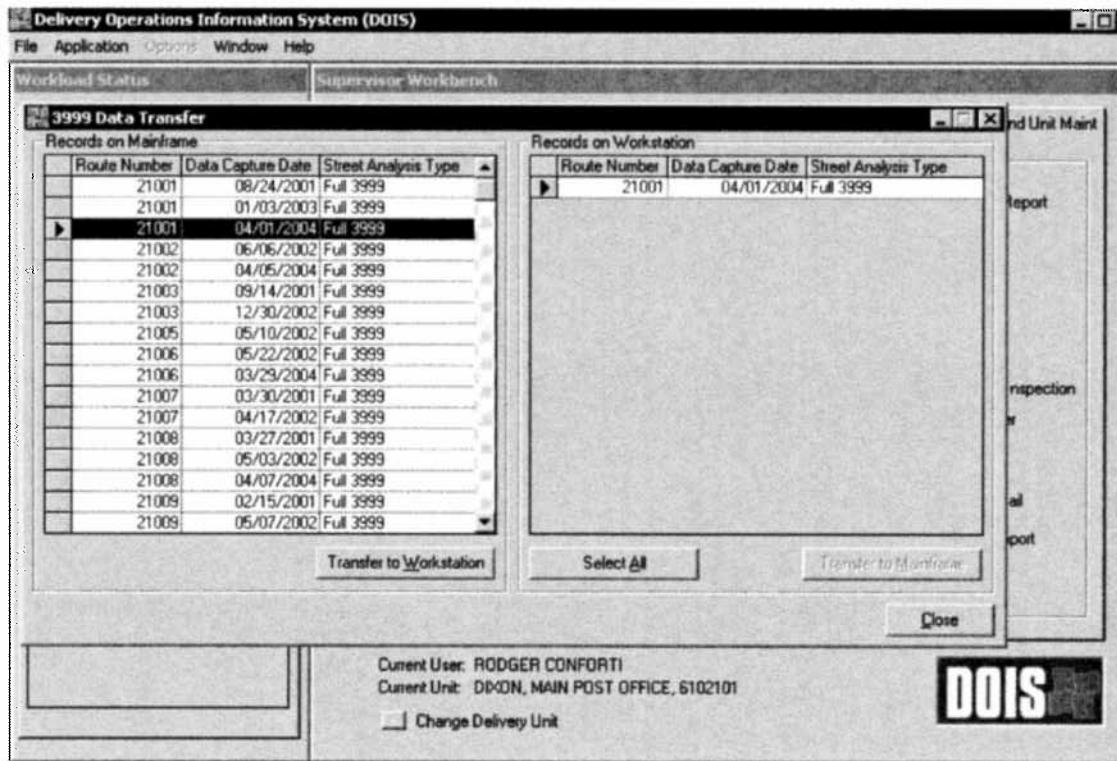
Delivery Operations Information System (DOIS)

File Application Options Window Help

Workload Status | Supervisor Workbench

3999 Data Transfer

nd Unit Maint

Records on Mainframe

| Route Number | Data Capture Date | Street Analysis Type |
|---|---|---|
| 21001 | 08/24/2001 | Full 3999 |
| 21001 | 01/03/2003 | Full 3999 |
| 21001 | 04/01/2004 | Full 3999 |
| 21002 | 06/06/2002 | Full 3999 |
| 21002 | 04/05/2004 | Full 3999 |
| 21003 | 09/14/2001 | Full 3999 |
| 21003 | 12/30/2002 | Full 3999 |
| 21005 | 05/10/2002 | Full 3999 |
| 21006 | 05/22/2002 | Full 3999 |
| 21006 | 03/29/2004 | Full 3999 |
| 21007 | 03/30/2001 | Full 3999 |
| 21007 | 04/17/2002 | Full 3999 |
| 21008 | 03/27/2001 | Full 3999 |
| 21008 | 05/03/2002 | Full 3999 |
| 21008 | 04/07/2004 | Full 3999 |
| 21009 | 02/15/2001 | Full 3999 |
| 21009 | 05/07/2002 | Full 3999 |

Transfer to Workstation

Records on Workstation

| Route Number | Data Capture Date | Street Analysis Type |
|---|---|---|
| 21001 | 04/01/2004 | Full 3999 |

Select All

Transfer to Mainframe

Report

nspection

r

ail

port

Close

Current User: RODGER CONFORTI
Current Unit: DIXON, MAIN POST OFFICE, 6102101

Change Delivery Unit

DOIS